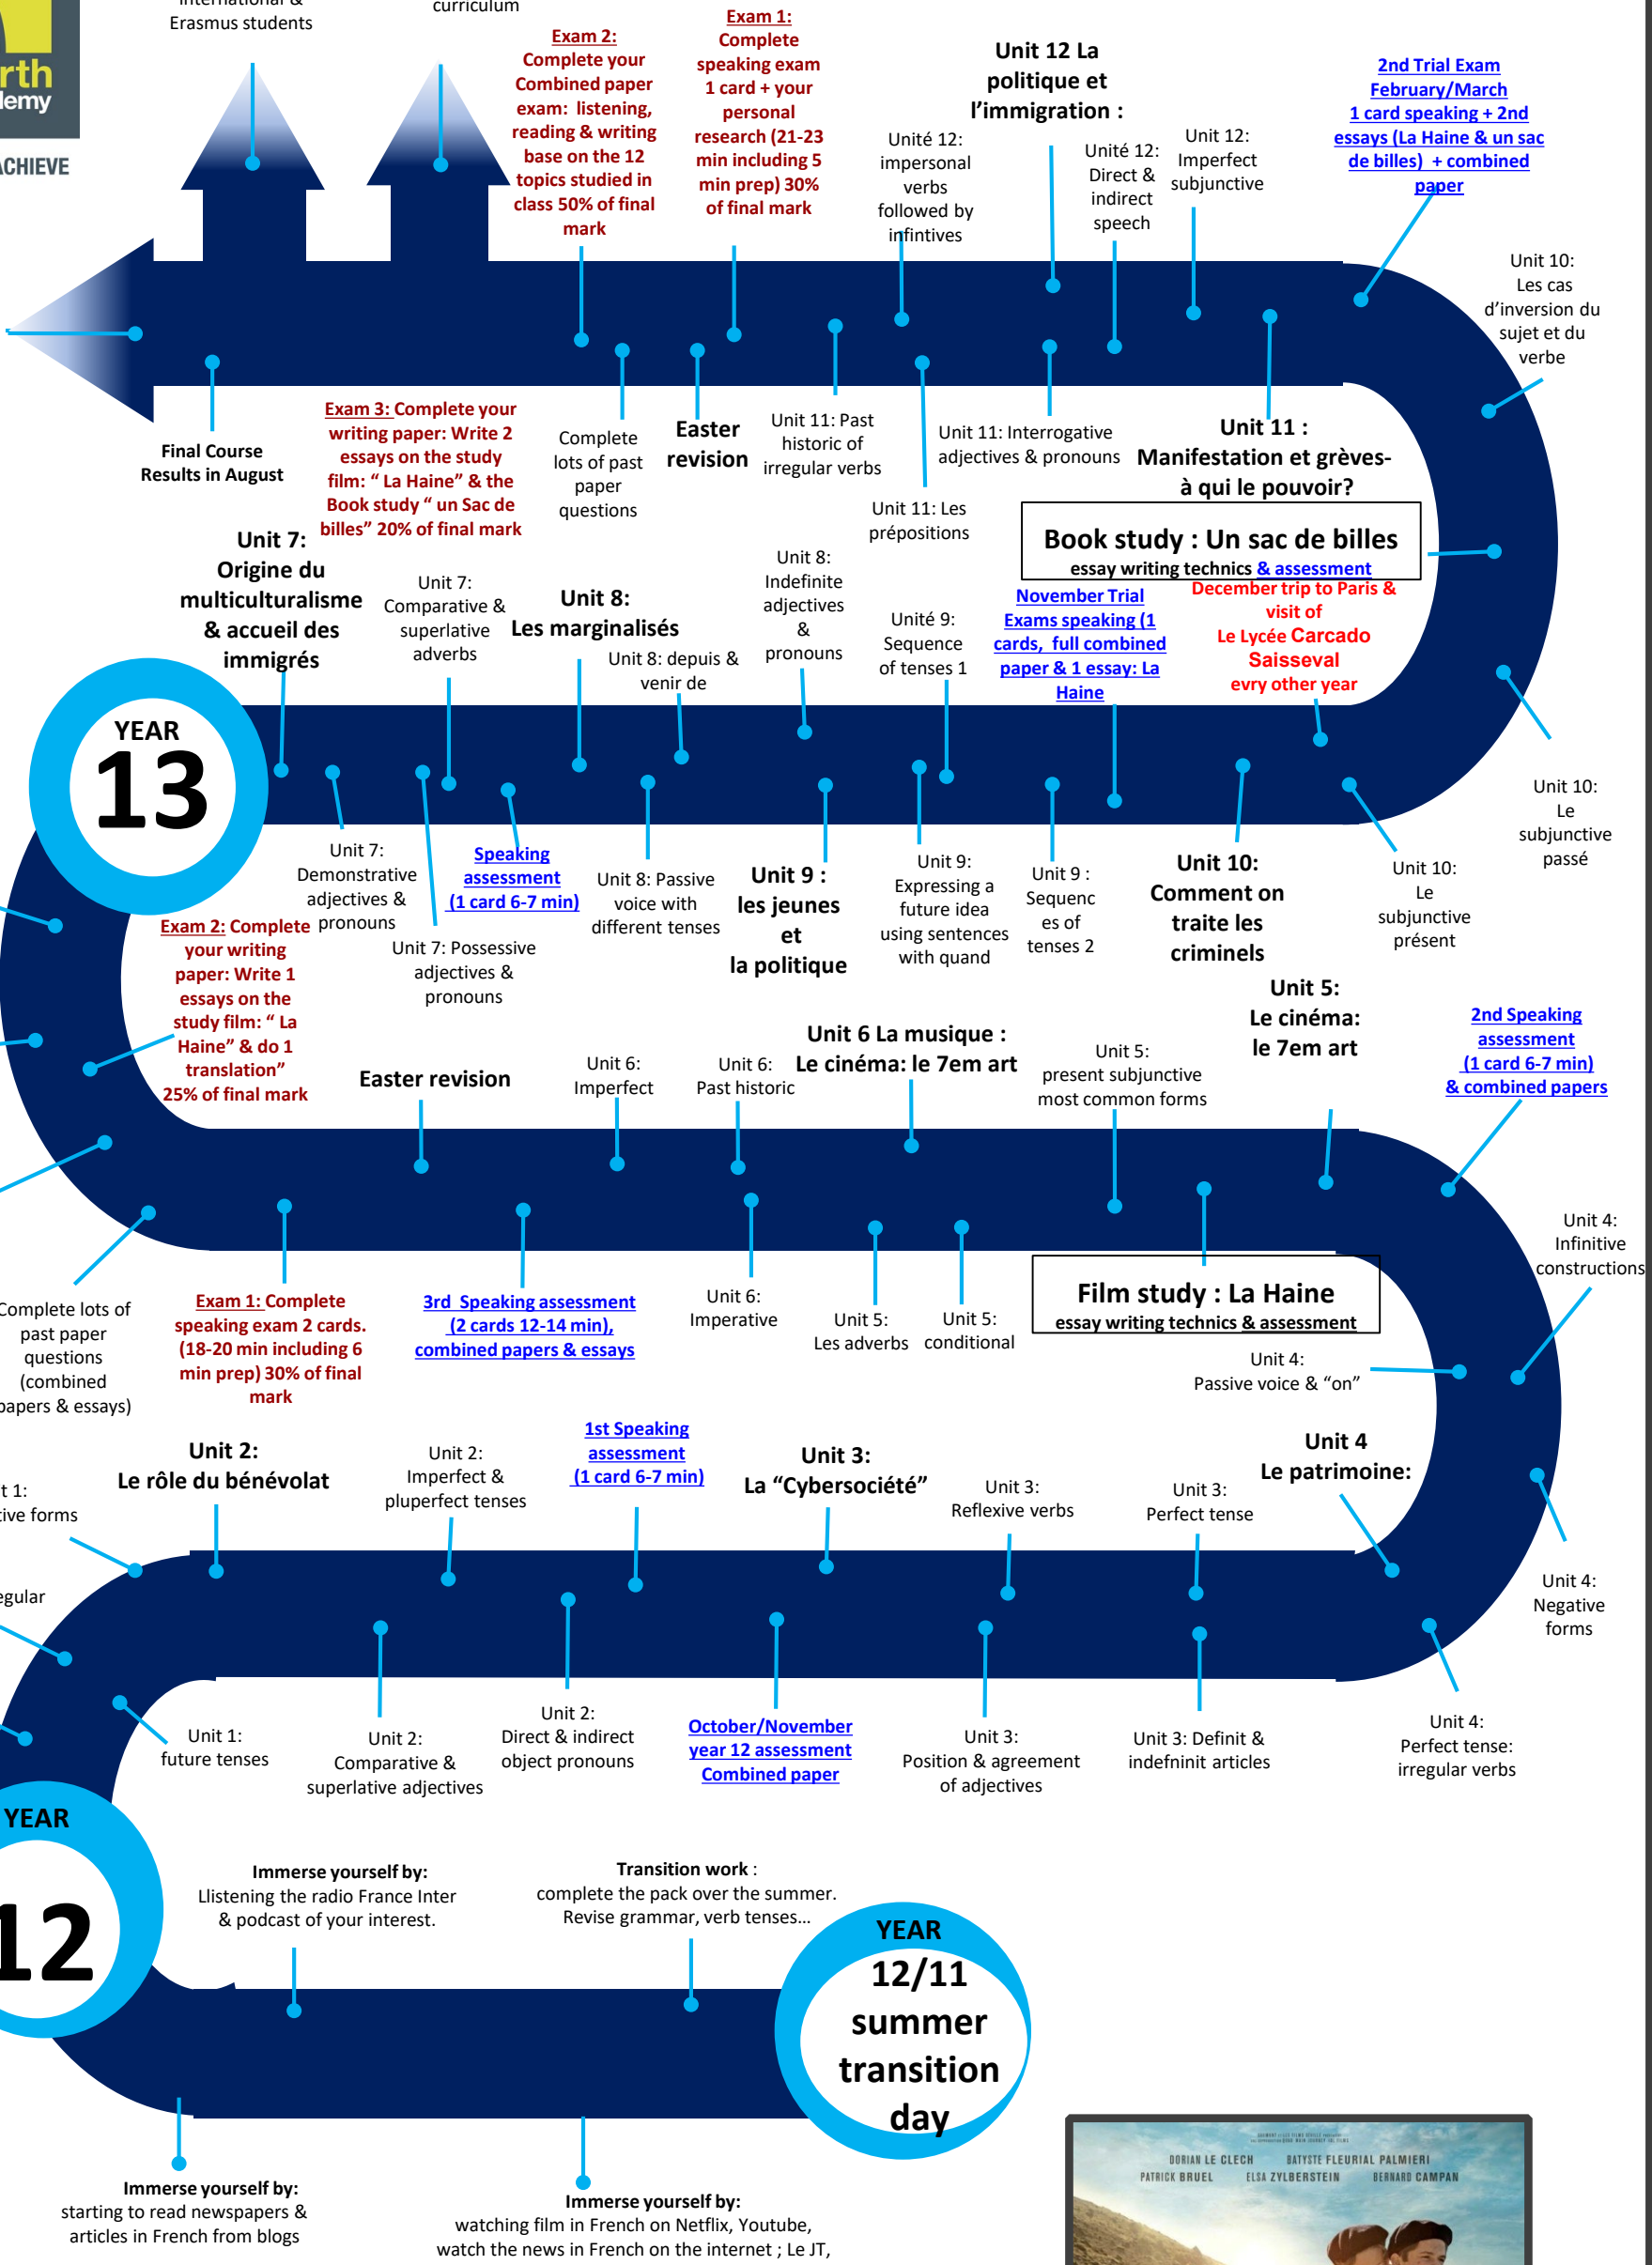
International & Erasmus students

curriculum

rth
lemy

ACHIEVE

Exam 2: Complete your Combined paper exam: listening, reading & writing base on the 12 topics studied in class 50% of final mark

Exam 1: Complete speaking exam 1 card + your personal research (21-23 min including 5 min prep) 30% of final mark

Unit 12 La politique et l'immigration :

Unité 12: impersonal verbs followed by infintives

Unité 12: Direct & indirect speech

Unit 12: Imperfect subjunctive

2nd Trial Exam February/March 1 card speaking + 2nd essays (La Haine & un sac de billes) + combined paper

Unit 10: Les cas d'inversion du sujet et du verbe

Final Course Results in August

Exam 3: Complete your writing paper: Write 2 essays on the study film: " La Haine" & the Book study " un Sac de billes" 20% of final mark

Complete lots of past paper questions

Easter revision

Unit 11: Past historic of irregular verbs

Unit 11: Interrogative adjectives & pronouns

Unit 11 : Manifestation et grèves- à qui le pouvoir?

Unit 11: Les prépositions

Book study : Un sac de billes
essay writing technics & assessment

Unit 7: Origine du multiculturalisme & accueil des immigrés

Unit 7: Comparative & superlative adverbs

Unit 8: Les marginalisés

Unit 8: Indefinite adjectives & pronouns

Unit 8: depuis & venir de

Unité 9: Sequence of tenses 1

November Trial Exams speaking (1 cards, full combined paper & 1 essay: La Haine

December trip to Paris & visit of Le Lycée Carcado Saisseval evry other year

YEAR 13

Unit 10: Le subjunctive passé

Unit 7: Demonstrative adjectives & pronouns

Speaking assessment (1 card 6-7 min)

Unit 8: Passive voice with different tenses

Unit 9 : les jeunes et la politique

Unit 9: Expressing a future idea using sentences with quand

Unit 9 : Sequences of tenses 2

Unit 10: Comment on traite les criminels

Unit 10: Le subjunctive présent

Exam 2: Complete your writing paper: Write 1 essays on the study film: " La Haine" & do 1 translation" 25% of final mark

Unit 7: Possessive adjectives & pronouns

Easter revision

Unit 6: Imperfect

Unit 6: Past historic

Unit 6 La musique : Le cinéma: le 7em art

Unit 5: present subjunctive most common forms

Unit 5: Le cinéma: le 7em art

2nd Speaking assessment (1 card 6-7 min) & combined papers

Unit 4: Infinitive constructions

Complete lots of past paper questions (combined papers & essays)

Exam 1: Complete speaking exam 2 cards. (18-20 min including 6 min prep) 30% of final mark

3rd Speaking assessment (2 cards 12-14 min), combined papers & essays

Unit 6: Imperative

Unit 5: Les adverbs

Unit 5: conditional

Film study : La Haine
essay writing technics & assessment

Unit 4: Passive voice & "on"

Unit 2: Le rôle du bénévolat

Unit 2: Imperfect & pluperfect tenses

1st Speaking assessment (1 card 6-7 min)

Unit 3: La "Cybersociété"

Unit 3: Reflexive verbs

Unit 3: Perfect tense

Unit 4 Le patrimoine:

t 1:
ive forms

egular

Unit 4: Negative forms

Unit 1: future tenses

Unit 2: Comparative & superlative adjectives

Unit 2: Direct & indirect object pronouns

October/November year 12 assessment Combined paper

Unit 3: Position & agreement of adjectives

Unit 3: Definit & indefinnit articles

Unit 4: Perfect tense: irregular verbs

YEAR 12

Immerse yourself by: Listening the radio France Inter & podcast of your interest.

Transition work : complete the pack over the summer. Revise grammar, verb tenses…

YEAR 12/11 summer transition day

Immerse yourself by: starting to read newspapers & articles in French from blogs

Immerse yourself by: watching film in French on Netflix, Youtube, watch the news in French on the internet ; Le JT,

DORIAN LE CLECH BATYSTE FLEURIAL PALMIERI
PATRICK BRUEL ELSA ZYLBERSTEIN BERNARD CAMPAN